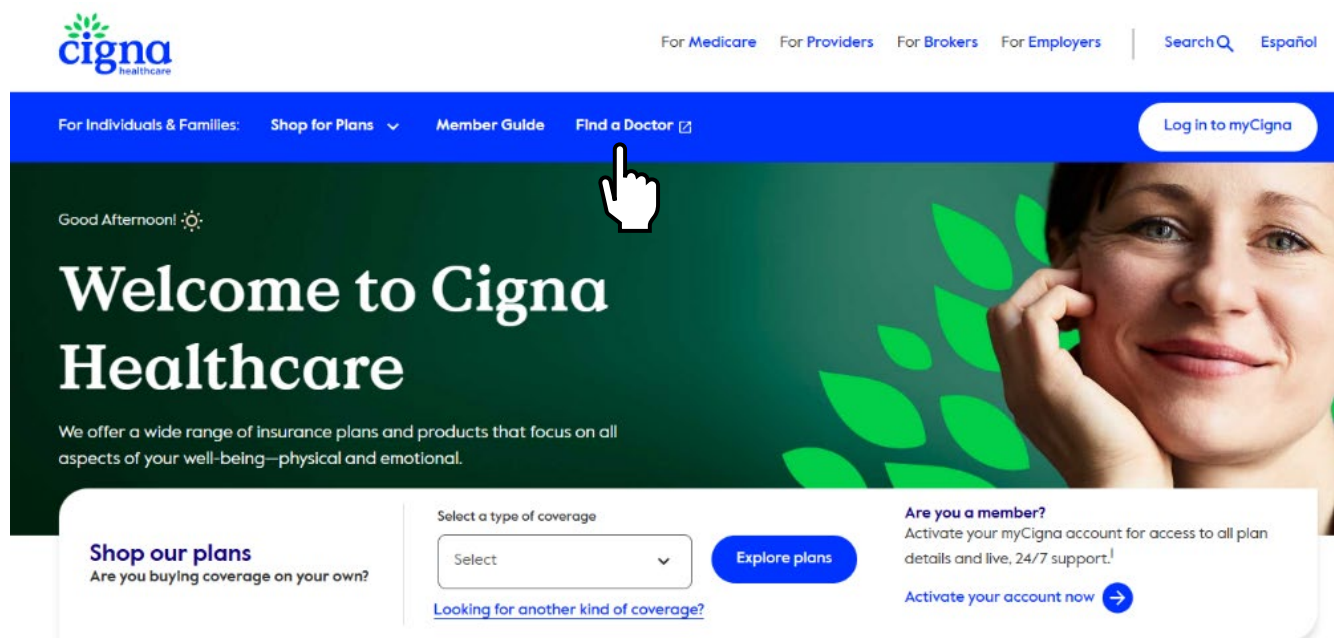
cigna healthcare

For Medicare For Providers For Brokers For Employers Search Español

For Individuals & Families: Shop for Plans Member Guide Find a Doctor Log in to myCigna

Good Afternoon!

Welcome to Cigna Healthcare

We offer a wide range of insurance plans and products that focus on all aspects of your well-being—physical and emotional.

Shop our plans
Are you buying coverage on your own?

Select a type of coverage
Select
Explore plans
Looking for another kind of coverage?

Are you a member?
Activate your myCigna account for access to all plan details and live, 24/7 support.$^1$
Activate your account now